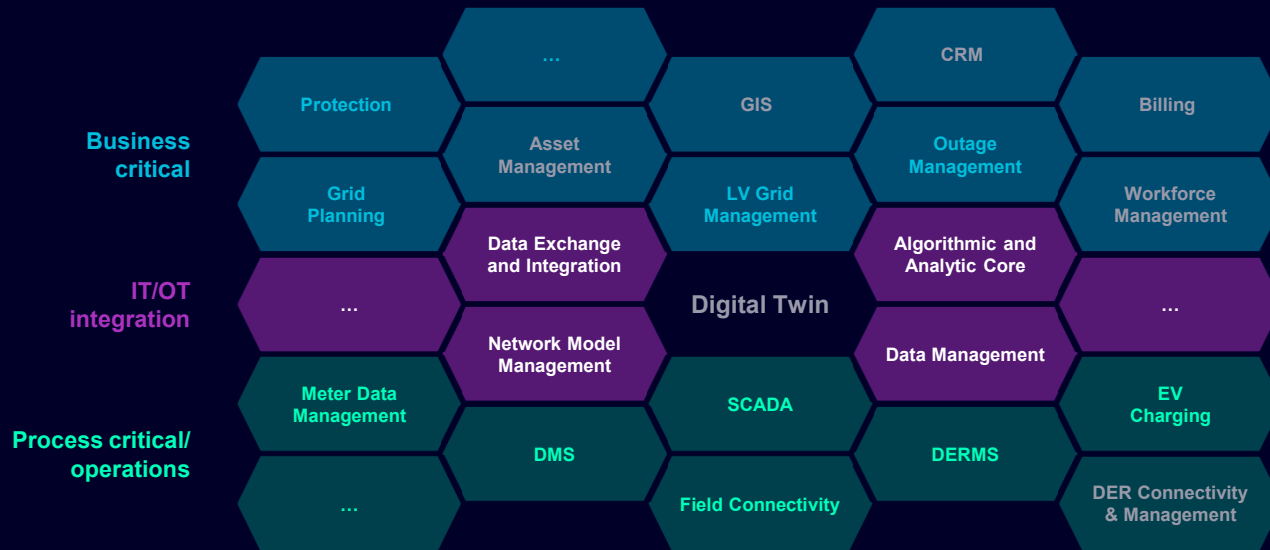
Business critical

IT/OT integration

Process critical/ operations

...

CRM

Protection

GIS

Billing

Asset Management

Outage Management

Grid Planning

LV Grid Management

Workforce Management

Data Exchange and Integration

Algorithmic and Analytic Core

...

Digital Twin

...

Network Model Management

Data Management

Meter Data Management

SCADA

EV Charging

DMS

DERMS

...

Field Connectivity

DER Connectivity & Management